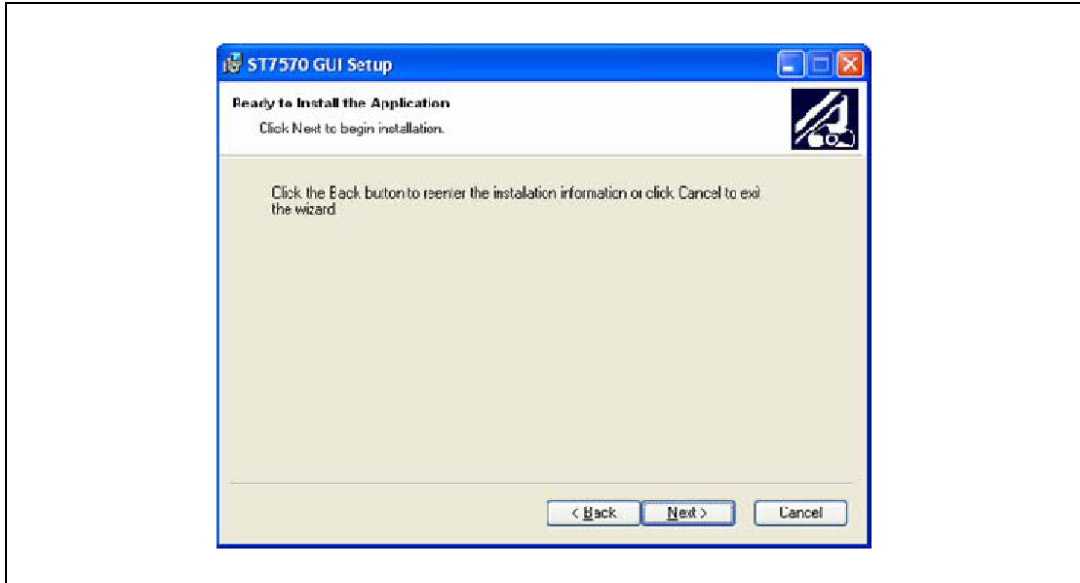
ST7570 GUI Setup

Ready to Install the Application

Click Next to begin installation.

Click the Back button to reenter the installation information or click Cancel to exit the wizard.

< Back

Next >

Cancel